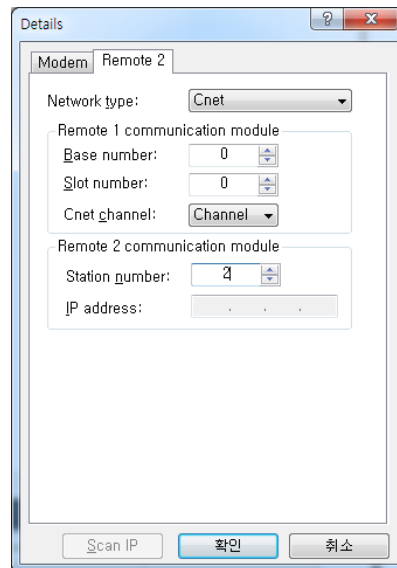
Details

?

x

Modem

Remote 2

Network type:

Cnet

Remote 1 communication module

Base number:

0

Slot number:

0

Cnet channel:

Channel

Remote 2 communication module

Station number:

2

IP address:

. . .

Scan IP

확인

취소